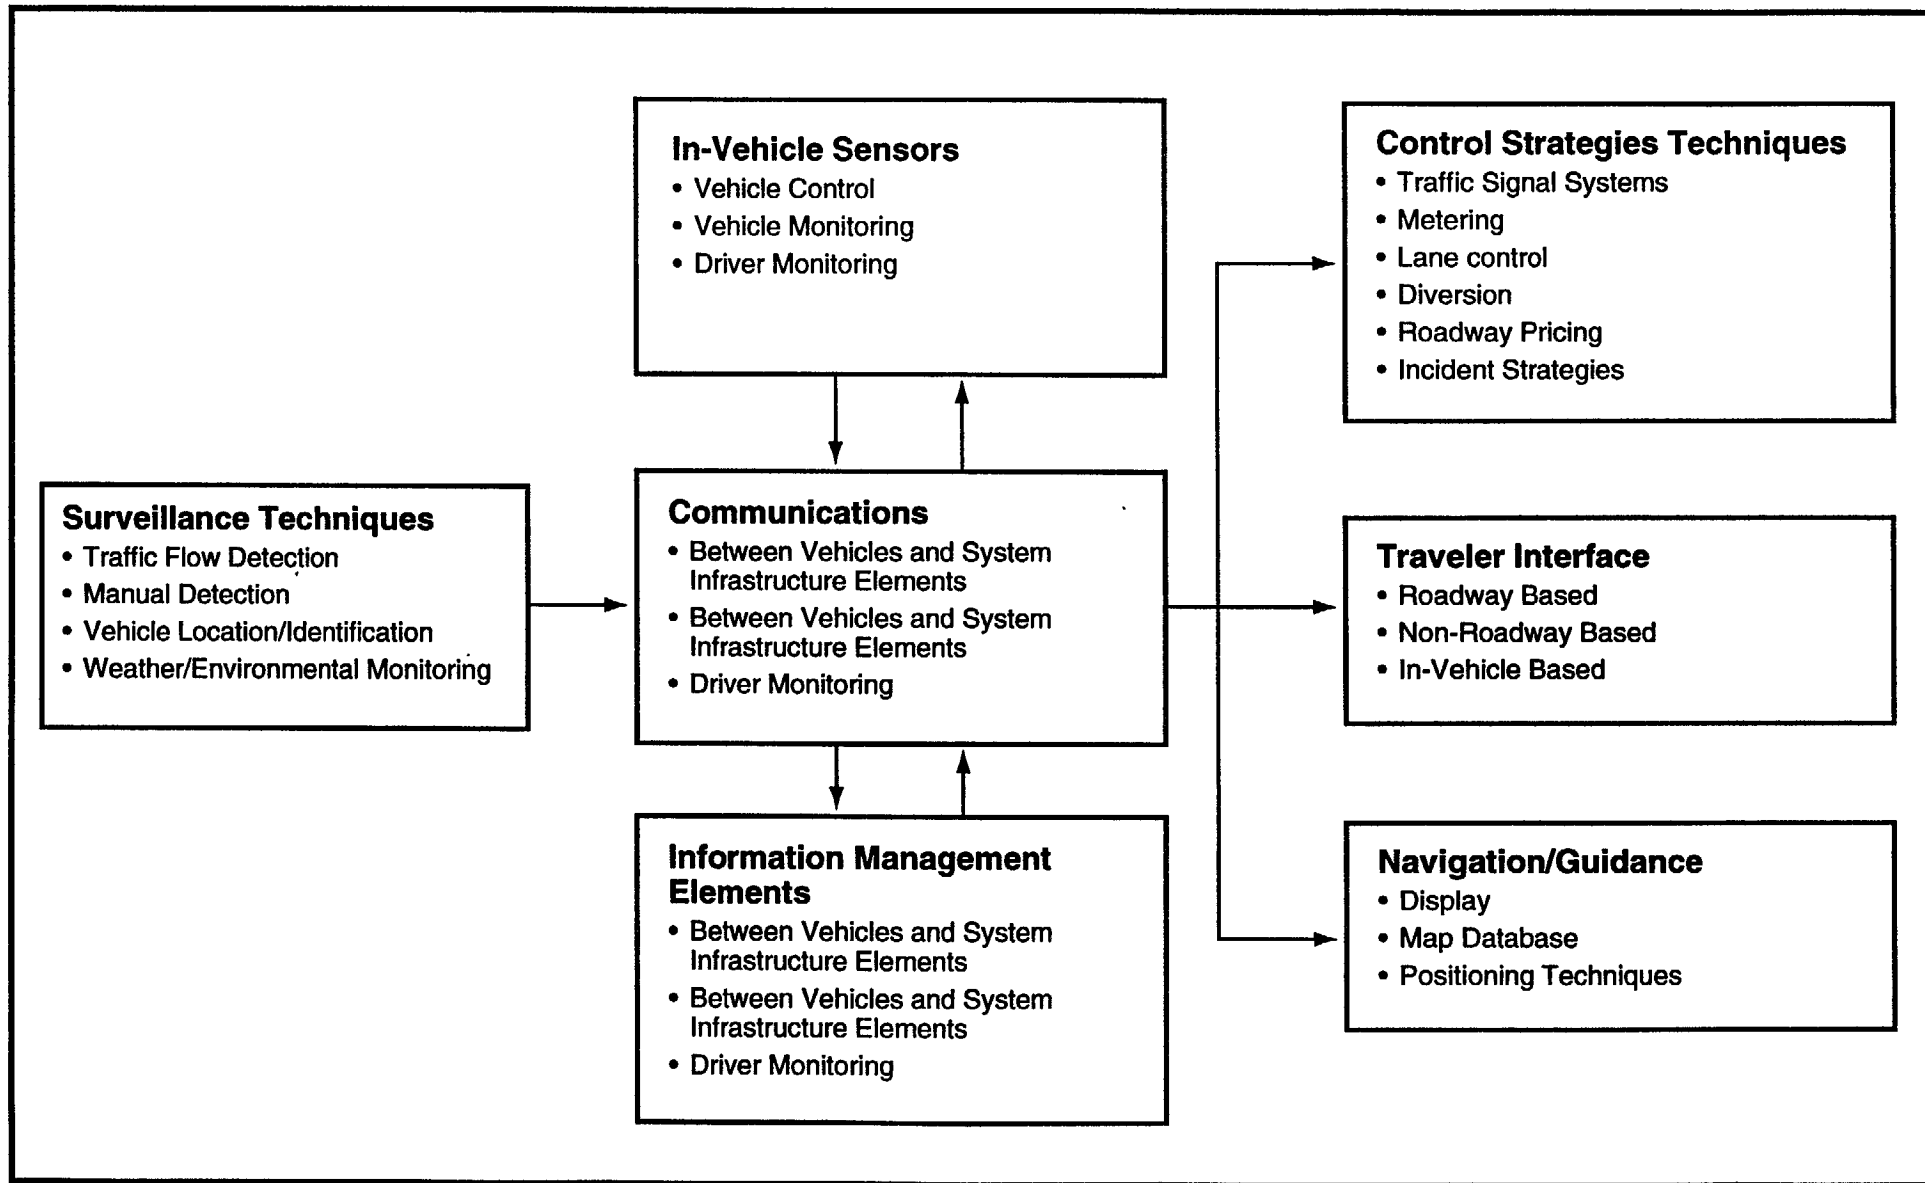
In-Vehicle Sensors
• Vehicle Control
• Vehicle Monitoring
• Driver Monitoring

Control Strategies Techniques
• Traffic Signal Systems
• Metering
• Lane control
• Diversion
• Roadway Pricing
• Incident Strategies

Surveillance Techniques
• Traffic Flow Detection
• Manual Detection
• Vehicle Location/Identification
• Weather/Environmental Monitoring

Communications
• Between Vehicles and System Infrastructure Elements
• Between Vehicles and System Infrastructure Elements
• Driver Monitoring

Traveler Interface
• Roadway Based
• Non-Roadway Based
• In-Vehicle Based

Information Management Elements
• Between Vehicles and System Infrastructure Elements
• Between Vehicles and System Infrastructure Elements
• Driver Monitoring

Navigation/Guidance
• Display
• Map Database
• Positioning Techniques